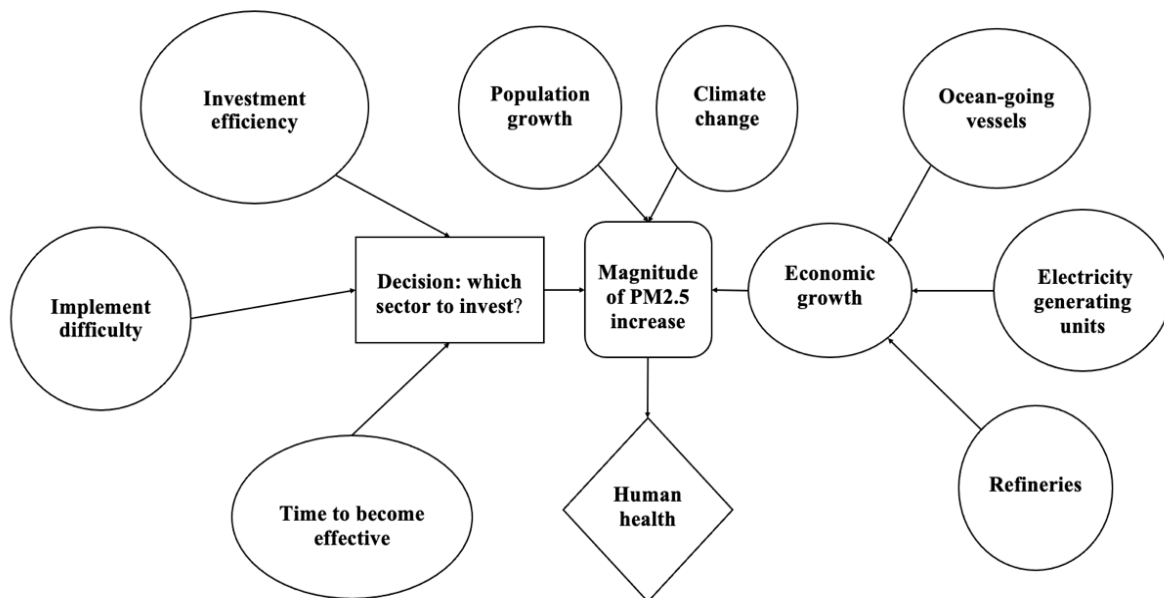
Investment efficiency

Population growth

Climate change

Ocean-going vessels

Implement difficulty

Decision: which sector to invest?

Magnitude of PM2.5 increase

Economic growth

Electricity generating units

Time to become effective

Human health

Refineries